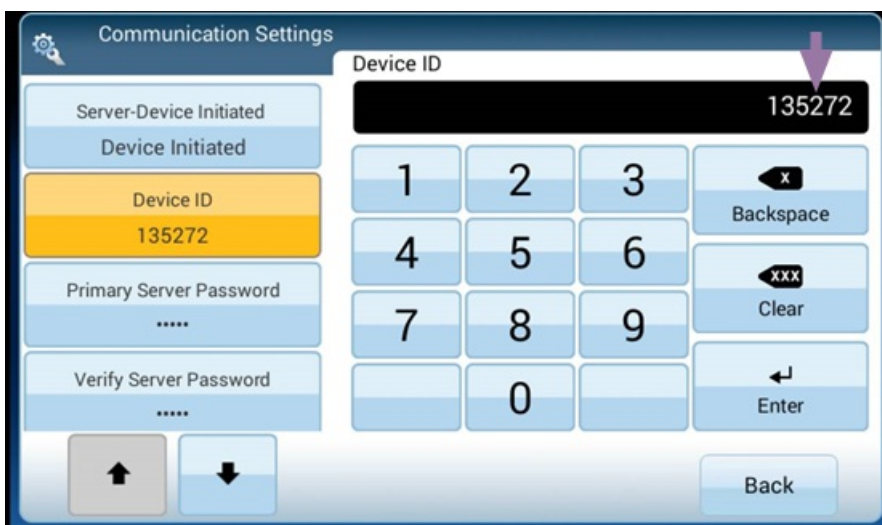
Communication Settings

Server-Device Initiated
Device Initiated

Device ID
135272

Primary Server Password
•••••

Verify Server Password
•••••

Device ID
135272

1 2 3
x
Backspace
4 5 6
xxx
Clear
7 8 9
0
Enter

Back